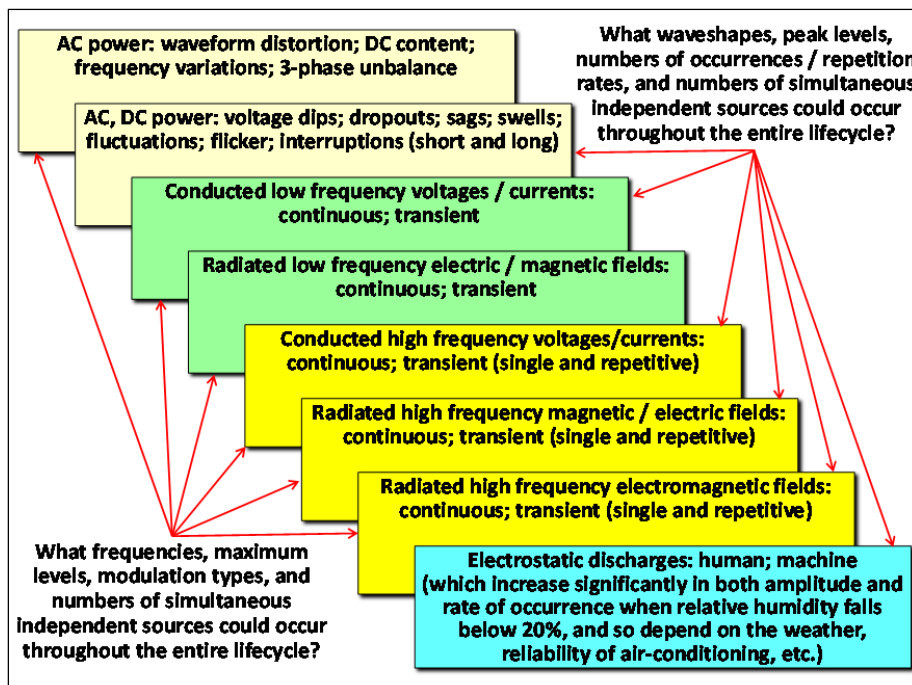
AC power: waveform distortion; DC content; frequency variations; 3-phase unbalance

AC, DC power: voltage dips; dropouts; sags; swells; fluctuations; flicker; interruptions (short and long)

Conducted low frequency voltages / currents: continuous; transient

Radiated low frequency electric / magnetic fields: continuous; transient

Conducted high frequency voltages/currents: continuous; transient (single and repetitive)

Radiated high frequency magnetic / electric fields: continuous; transient (single and repetitive)

Radiated high frequency electromagnetic fields: continuous; transient (single and repetitive)

Electrostatic discharges: human; machine (which increase significantly in both amplitude and rate of occurrence when relative humidity falls below 20%, and so depend on the weather, reliability of air-conditioning, etc.)

What waveshapes, peak levels, numbers of occurrences / repetition rates, and numbers of simultaneous independent sources could occur throughout the entire lifecycle?

What frequencies, maximum levels, modulation types, and numbers of simultaneous independent sources could occur throughout the entire lifecycle?